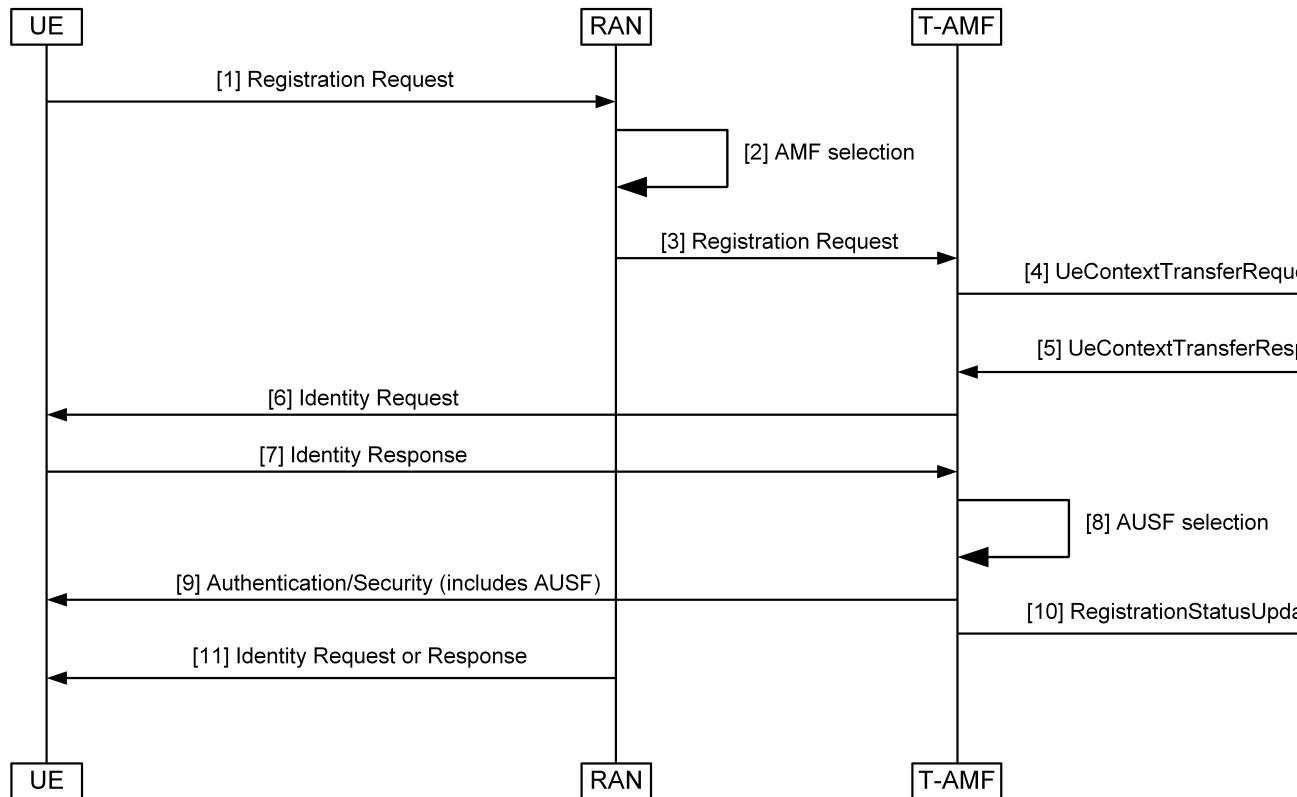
UE
RAN
T-AMF

[1] Registration Request

[2] AMF selection

[3] Registration Request

[4] UeContextTransferRequ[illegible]

[5] UeContextTransferResp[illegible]

[6] Identity Request

[7] Identity Response

[8] AUSF selection

[9] Authentication/Security (includes AUSF)

[10] RegistrationStatusUpda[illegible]

[11] Identity Request or Response

UE
RAN
T-AMF